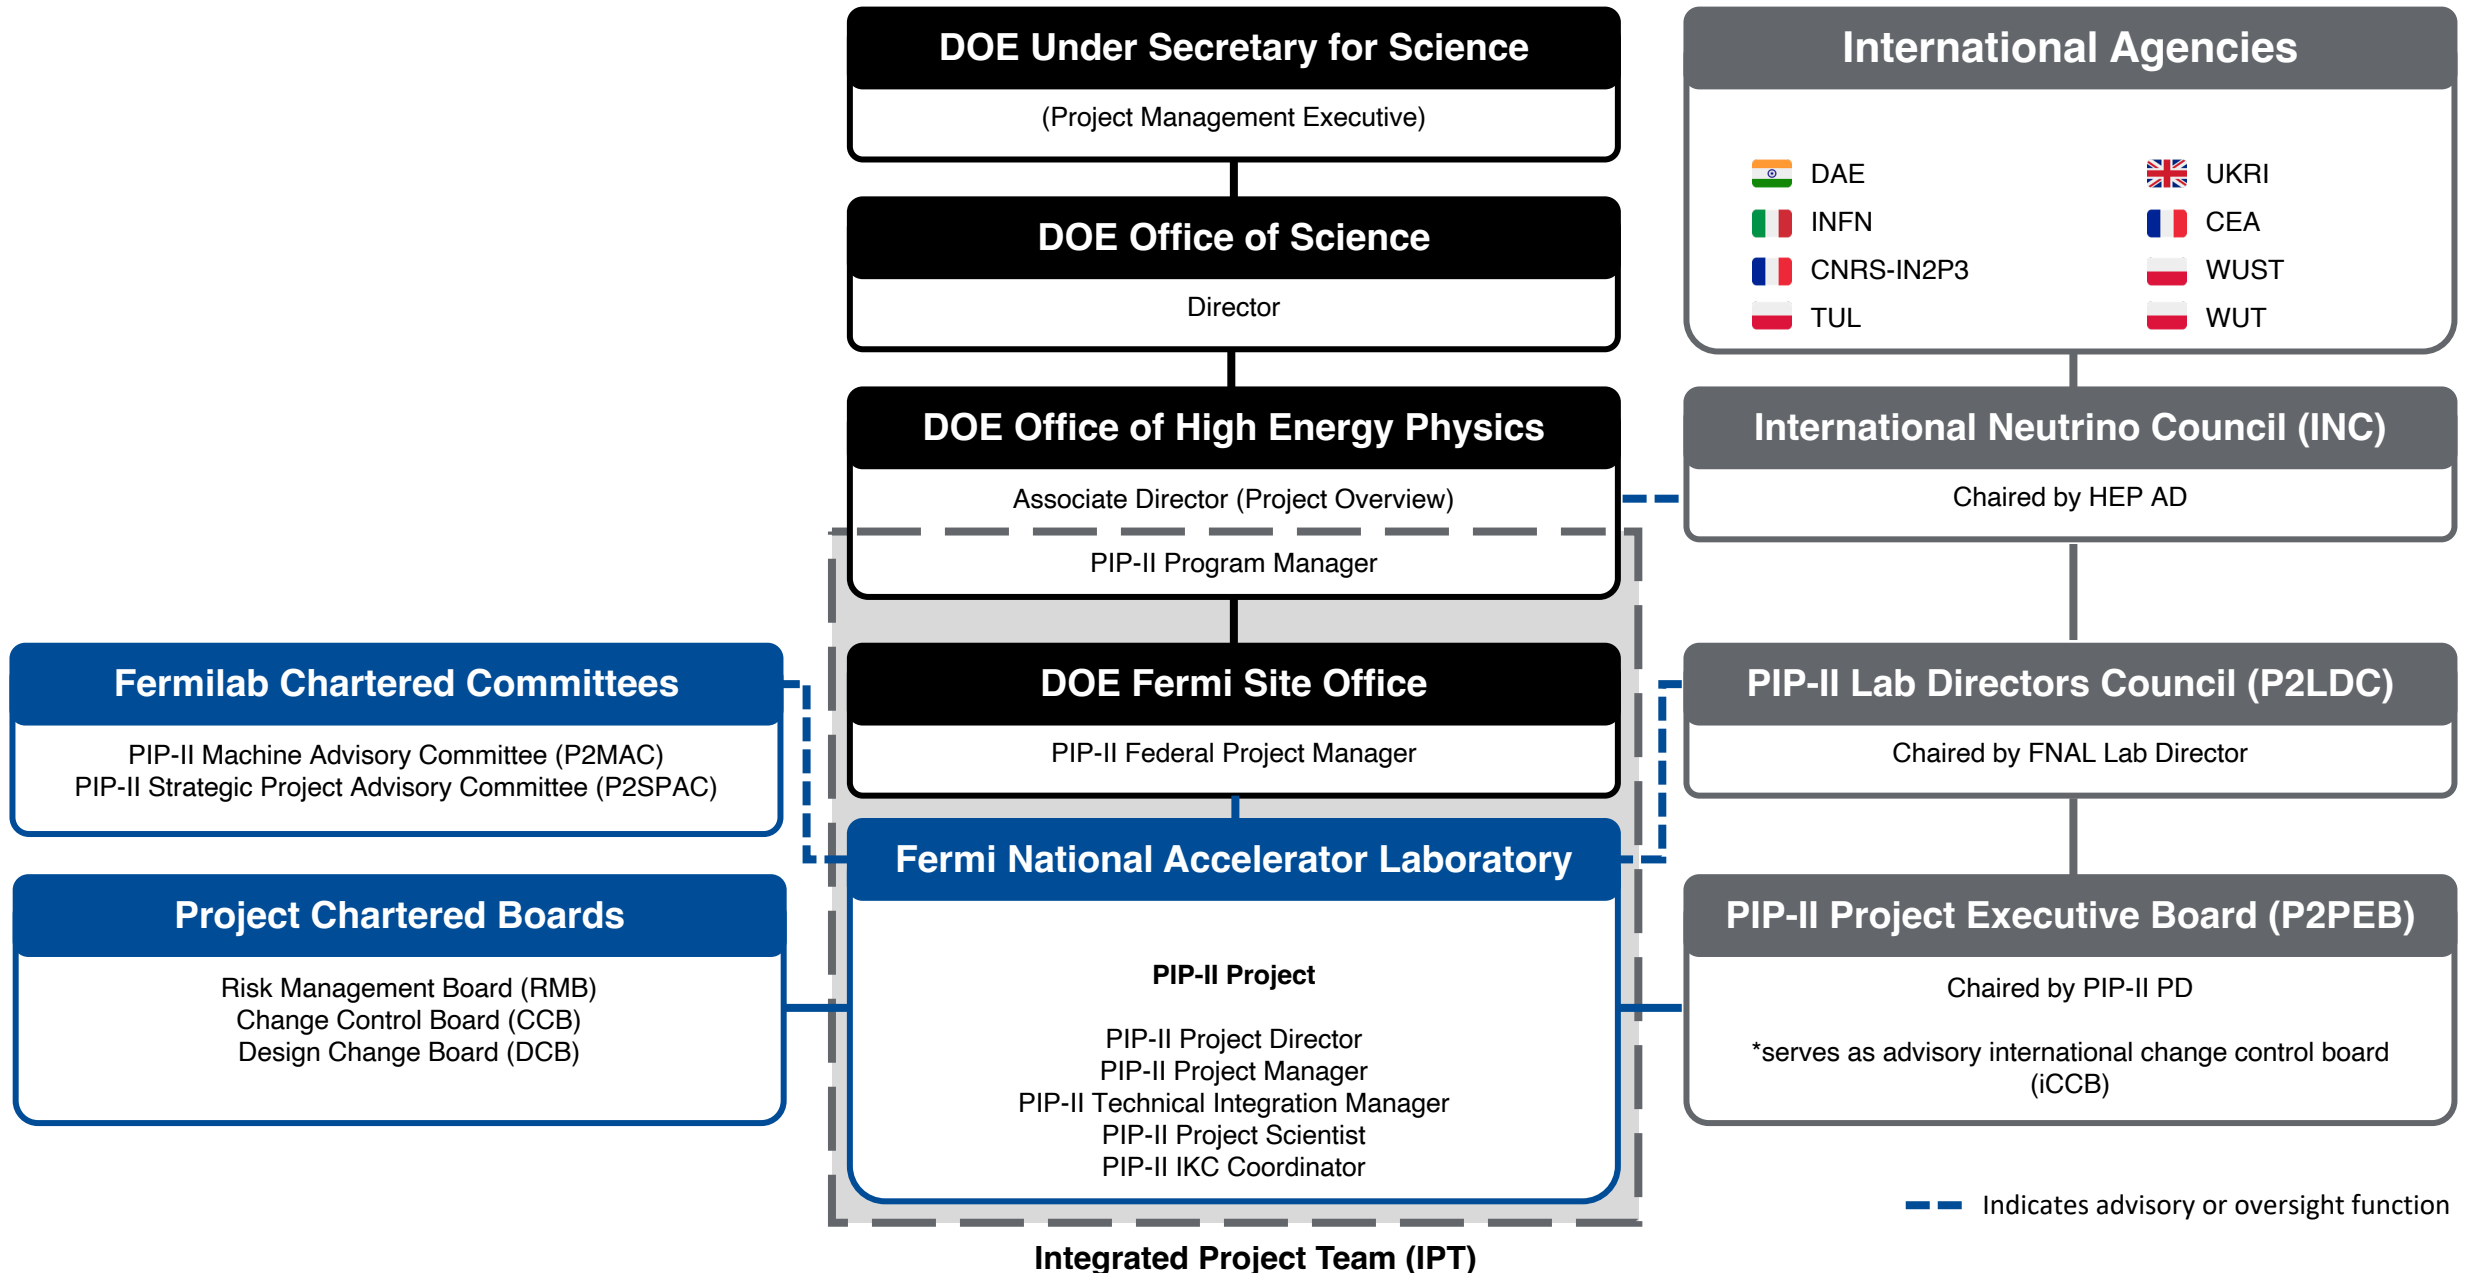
DOE Under Secretary for Science

(Project Management Executive)

DOE Office of Science

Director

DOE Office of High Energy Physics

Associate Director (Project Overview)

PIP-II Program Manager

DOE Fermi Site Office

PIP-II Federal Project Manager

Fermi National Accelerator Laboratory

PIP-II Project

PIP-II Project Director
PIP-II Project Manager
PIP-II Technical Integration Manager
PIP-II Project Scientist
PIP-II IKC Coordinator

Integrated Project Team (IPT)

International Agencies

DAE
INFN
CNRS-IN2P3
TUL
UKRI
CEA
WUST
WUT

International Neutrino Council (INC)

Chaired by HEP AD

PIP-II Lab Directors Council (P2LDC)

Chaired by FNAL Lab Director

PIP-II Project Executive Board (P2PEB)

Chaired by PIP-II PD

*serves as advisory international change control board (iCCB)

Fermilab Chartered Committees

PIP-II Machine Advisory Committee (P2MAC)
PIP-II Strategic Project Advisory Committee (P2SPAC)

Project Chartered Boards

Risk Management Board (RMB)
Change Control Board (CCB)
Design Change Board (DCB)

Indicates advisory or oversight function